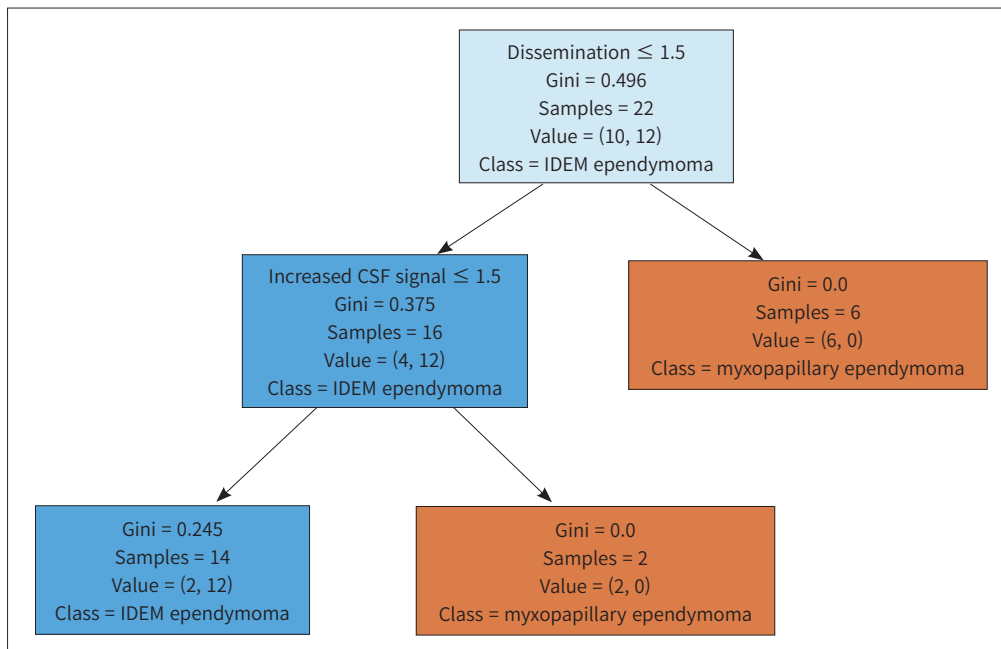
Dissemination $\leq$ 1.5
Gini = 0.496
Samples = 22
Value = (10, 12)
Class = IDEM ependymoma

Increased CSF signal $\leq$ 1.5
Gini = 0.375
Samples = 16
Value = (4, 12)
Class = IDEM ependymoma

Gini = 0.0
Samples = 6
Value = (6, 0)
Class = myxopapillary ependymoma

Gini = 0.245
Samples = 14
Value = (2, 12)
Class = IDEM ependymoma

Gini = 0.0
Samples = 2
Value = (2, 0)
Class = myxopapillary ependymoma